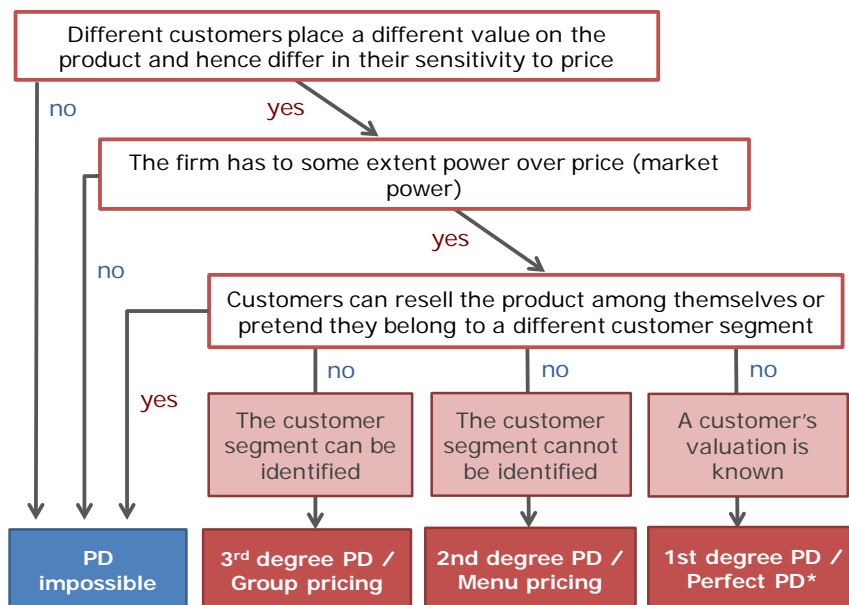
Different customers place a different value on the product and hence differ in their sensitivity to price

no

yes

The firm has to some extent power over price (market power)

no

yes

Customers can resell the product among themselves or pretend they belong to a different customer segment

yes

no

no

no

The customer segment can be identified

The customer segment cannot be identified

A customer's valuation is known

PD impossible

3$^{rd}$ degree PD / Group pricing

2nd degree PD / Menu pricing

1st degree PD / Perfect PD*